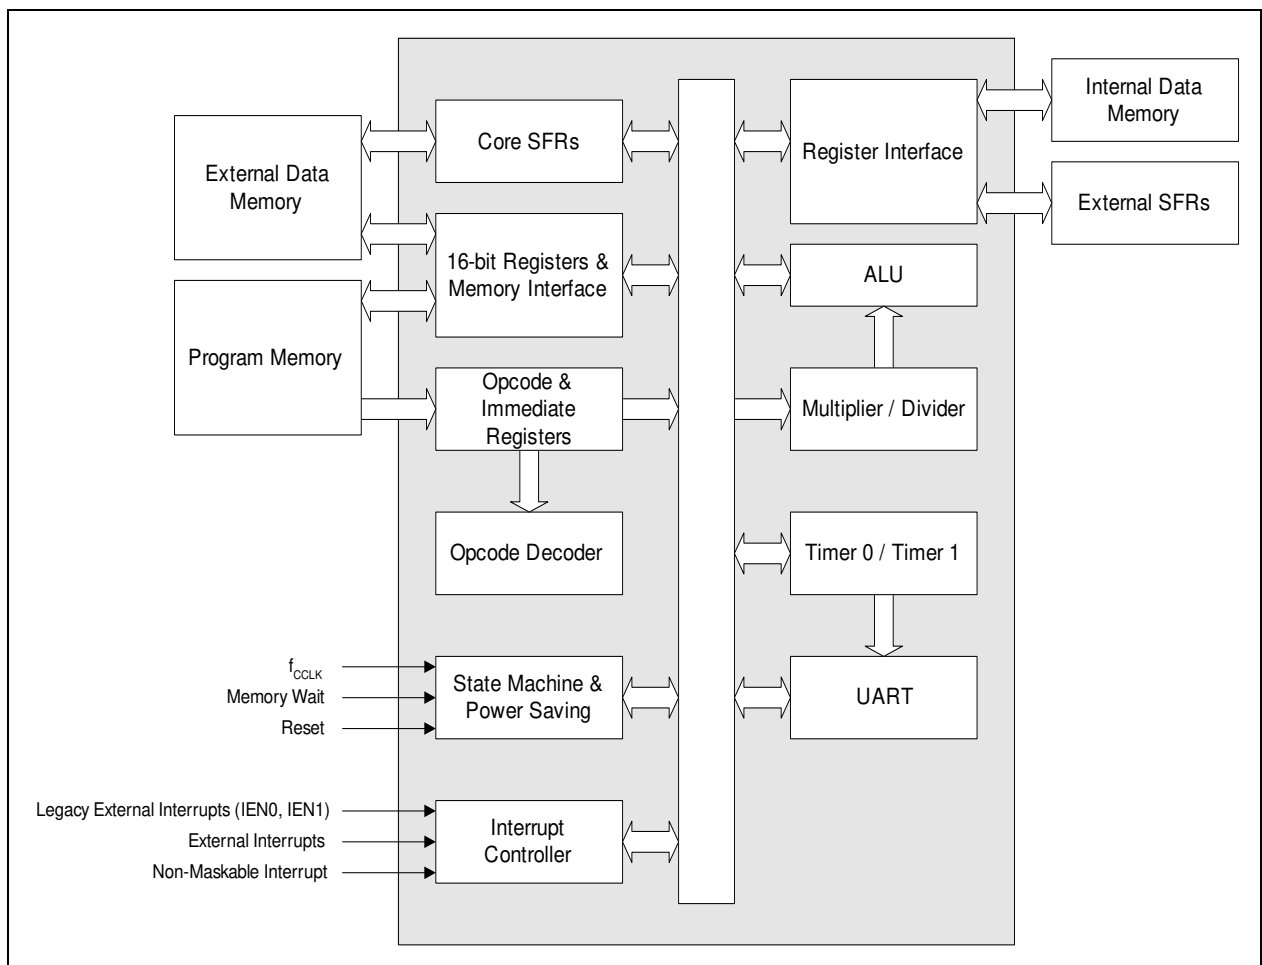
External Data Memory

Program Memory

Core SFRs

16-bit Registers & Memory Interface

Opcode & Immediate Registers

Opcode Decoder

Register Interface

Internal Data Memory

External SFRs

ALU

Multiplier / Divider

Timer 0 / Timer 1

UART

$f_{CCLK}$
Memory Wait
Reset

State Machine & Power Saving

Legacy External Interrupts (IEN0, IEN1)
External Interrupts
Non-Maskable Interrupt

Interrupt Controller